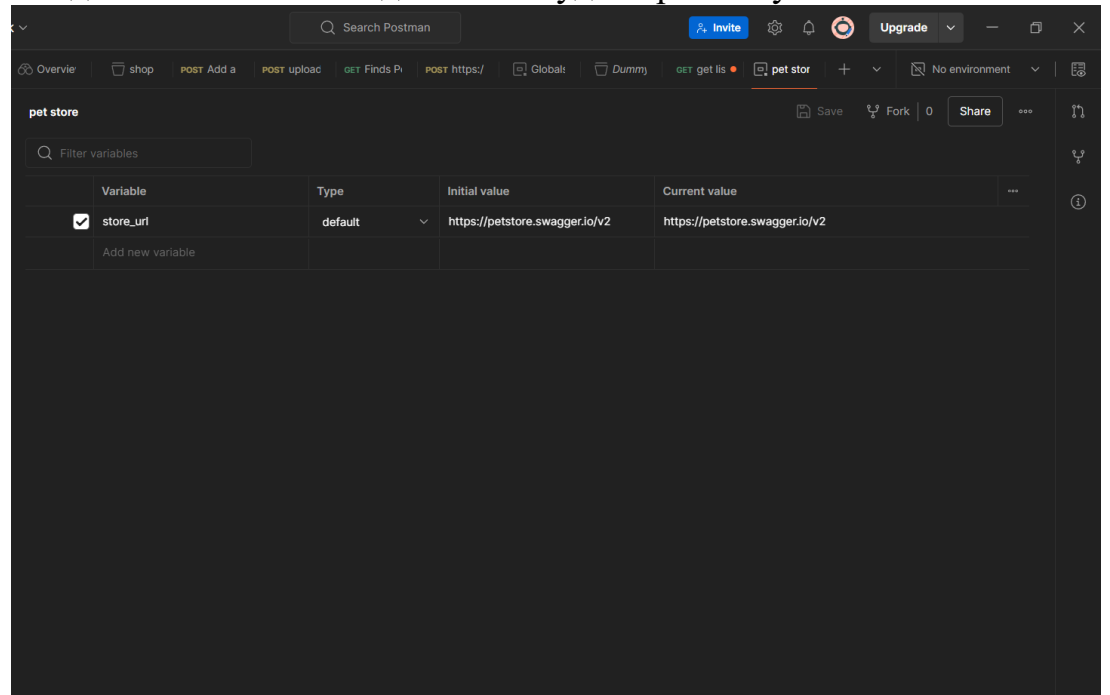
Search Postman

Invite

Upgrade

Overvie

shop

POST Add a

POST upload

GET Finds P

POST https:/

Globals

Dummy

GET get lis

pet stor

No environment

pet store

Save

Fork 0

Share

Filter variables

| | Variable | Type | Initial value | Current value |
|---|---|---|---|---|
| ✓ | store_url | default | https://petstore.swagger.io/v2 | https://petstore.swagger.io/v2 |
| | Add new variable | | | |